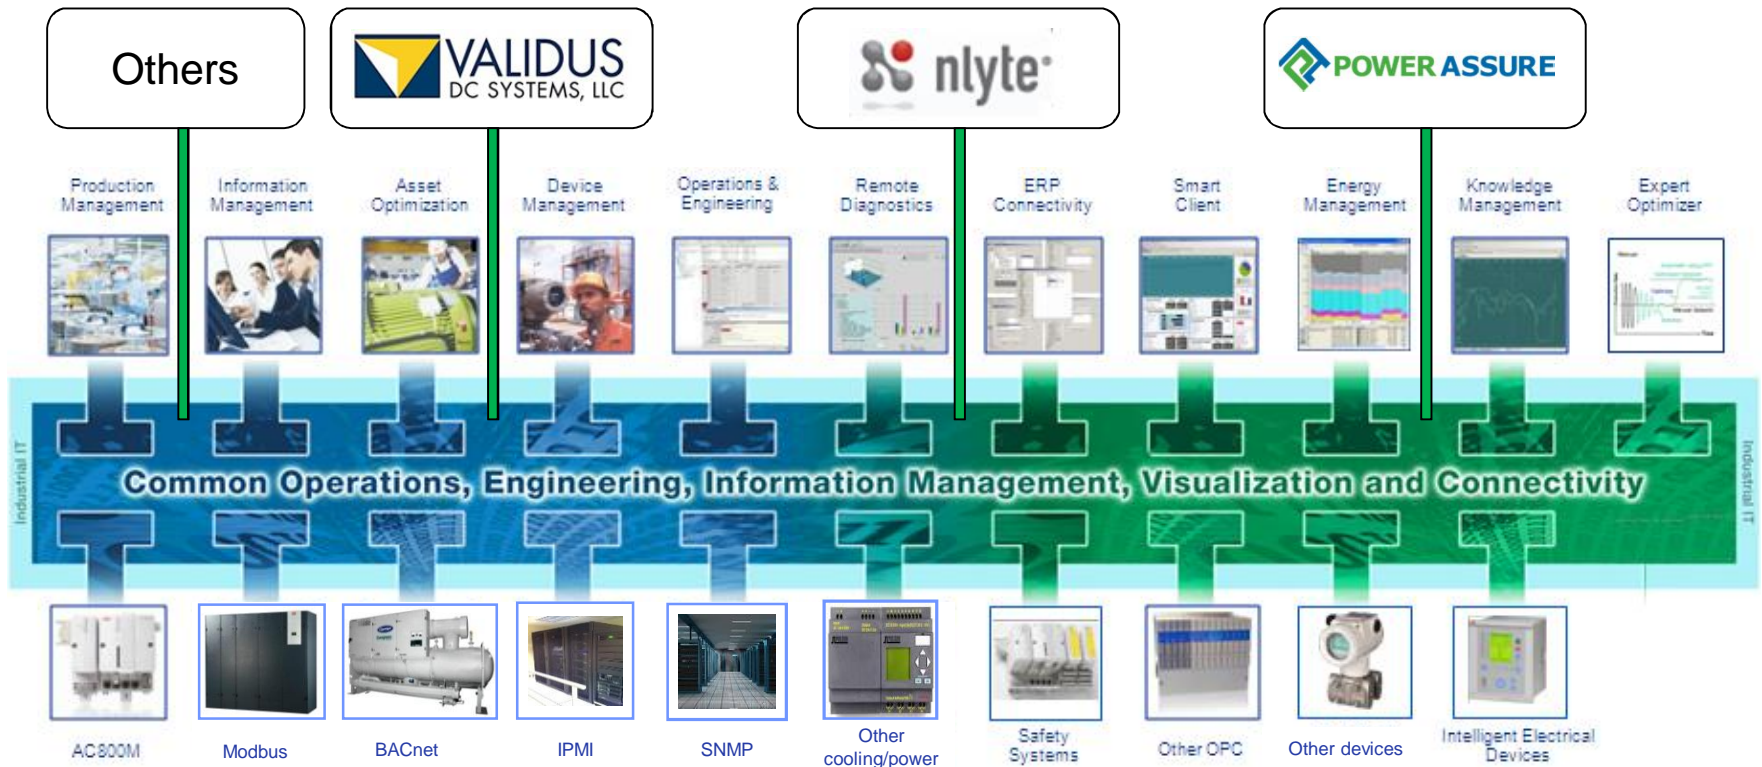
Others

VALIDUS DC SYSTEMS, LLC

nlyte

POWER ASSURE

Production Management

Information Management

Asset Optimization

Device Management

Operations & Engineering

Remote Diagnostics

ERP Connectivity

Smart Client

Energy Management

Knowledge Management

Expert Optimizer

Industrial IT

Common Operations, Engineering, Information Management, Visualization and Connectivity

Industrial IT

AC800M

Modbus

BACnet

IPMI

SNMP

Other cooling/power

Safety Systems

Other OPC

Other devices

Intelligent Electrical Devices